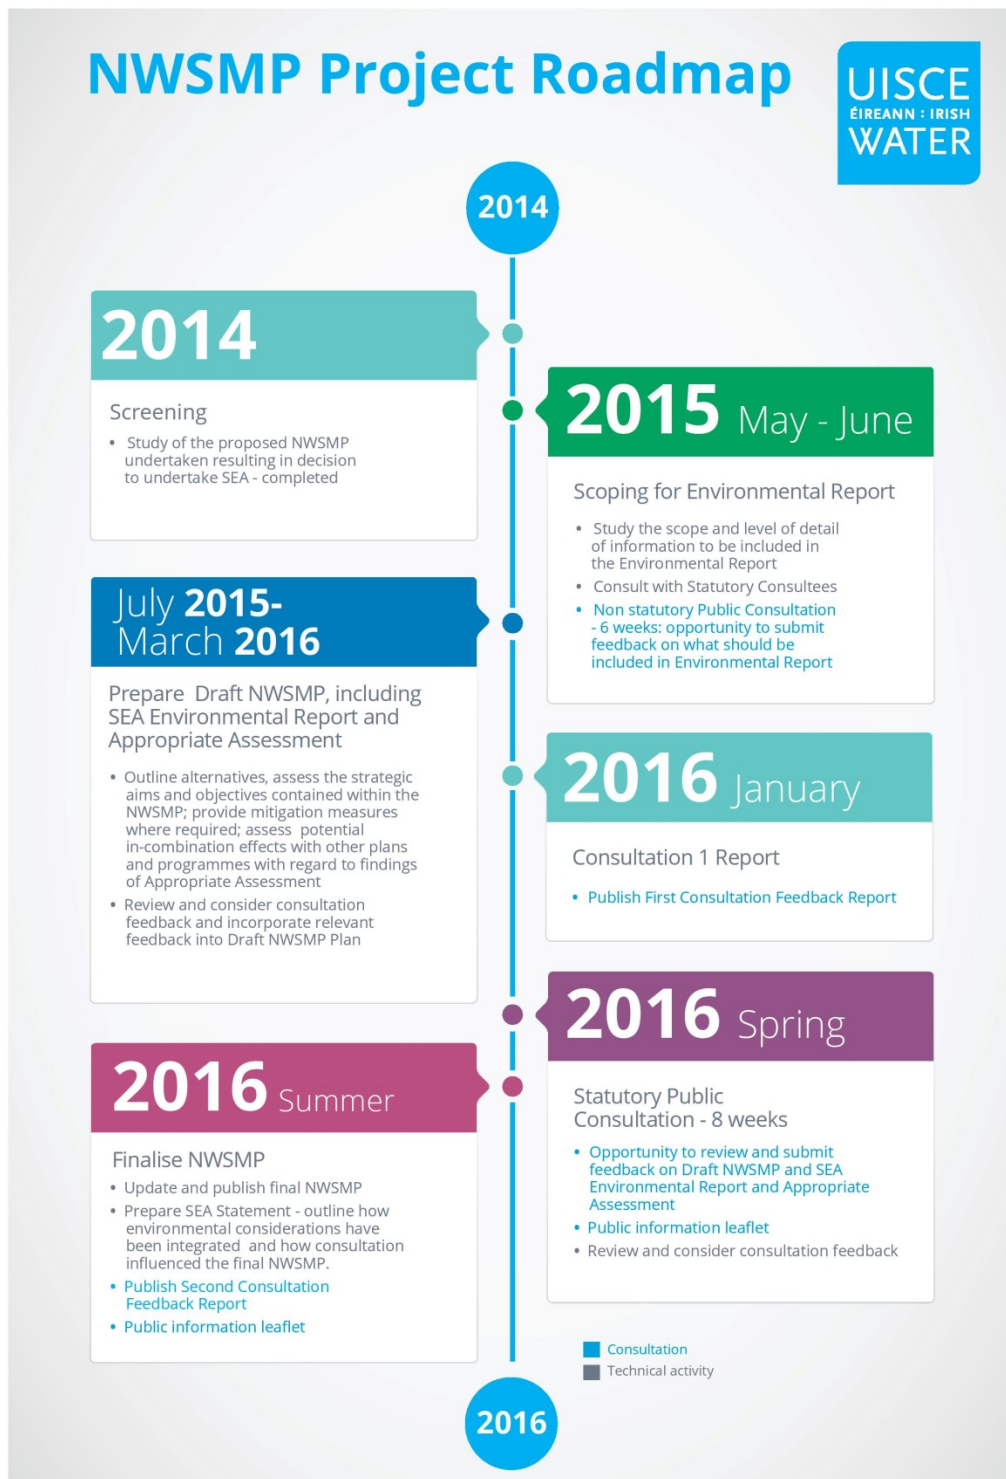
NWSMP Project Roadmap

UISCE ÉIREANN : IRISH WATER

2014

2014

Screening

• Study of the proposed NWSMP undertaken resulting in decision to undertake SEA - completed

2015 May - June

Scoping for Environmental Report

• Study the scope and level of detail of information to be included in the Environmental Report
• Consult with Statutory Consultees
• Non statutory Public Consultation - 6 weeks: opportunity to submit feedback on what should be included in Environmental Report

July 2015-
March 2016

Prepare Draft NWSMP, including SEA Environmental Report and Appropriate Assessment

• Outline alternatives, assess the strategic aims and objectives contained within the NWSMP; provide mitigation measures where required; assess potential in-combination effects with other plans and programmes with regard to findings of Appropriate Assessment
• Review and consider consultation feedback and incorporate relevant feedback into Draft NWSMP Plan

2016 January

Consultation 1 Report

• Publish First Consultation Feedback Report

2016 Spring

Statutory Public Consultation - 8 weeks

• Opportunity to review and submit feedback on Draft NWSMP and SEA Environmental Report and Appropriate Assessment
• Public information leaflet
• Review and consider consultation feedback

2016 Summer

Finalise NWSMP

• Update and publish final NWSMP
• Prepare SEA Statement - outline how environmental considerations have been integrated and how consultation influenced the final NWSMP.
• Publish Second Consultation Feedback Report
• Public information leaflet

Consultation
Technical activity

2016